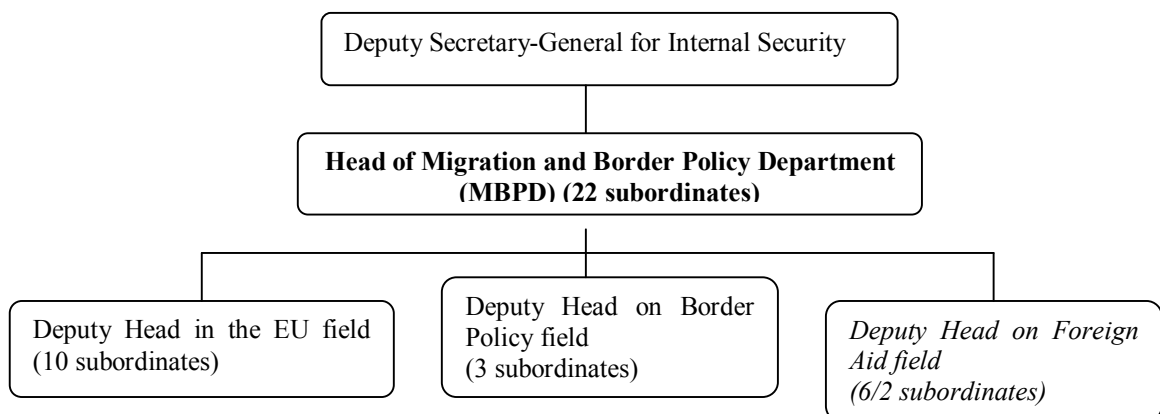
Deputy Secretary-General for Internal Security

**Head of Migration and Border Policy Department (MBPD) (22 subordinates)**

Deputy Head in the EU field (10 subordinates)

Deputy Head on Border Policy field (3 subordinates)

*Deputy Head on Foreign Aid field (6/2 subordinates)*